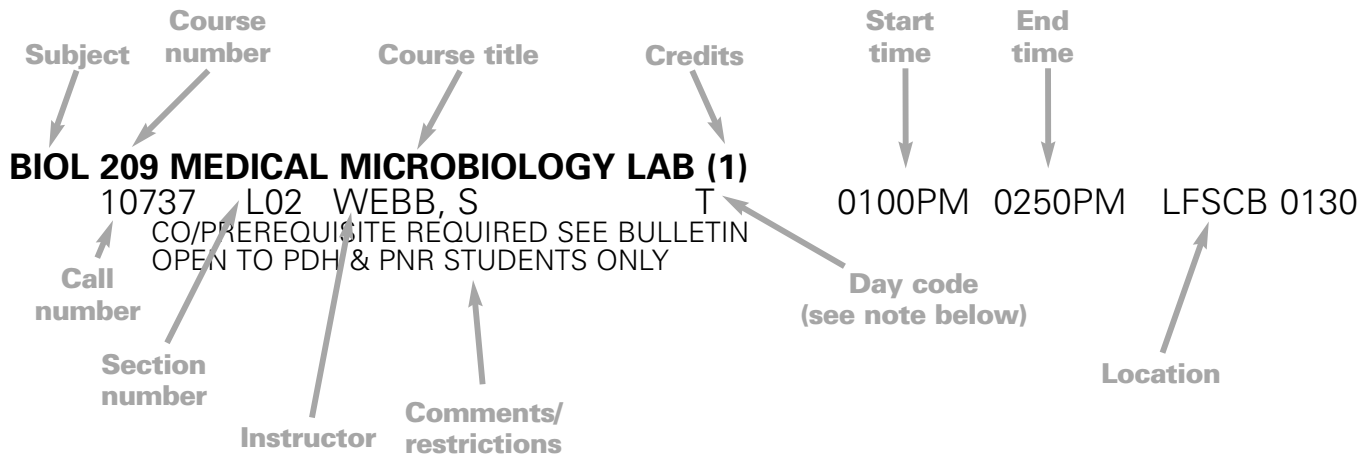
Subject

Course number

Course title

Credits

Start time

End time

BIOL 209 MEDICAL MICROBIOLOGY LAB (1)

10737 L02 WEBB, S T 0100PM 0250PM LFSCB 0130

CO/PREREQUISITE REQUIRED SEE BULLETIN

OPEN TO PDH & PNR STUDENTS ONLY

Call number

Section number

Instructor

Comments/ restrictions

Day code (see note below)

Location